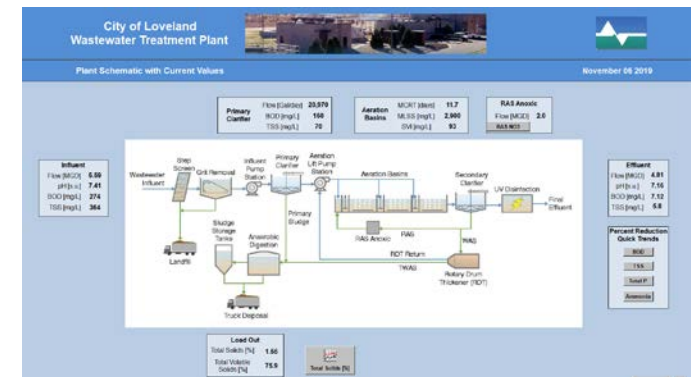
City of Loveland
Wastewater Treatment Plant

Plant Schematic with Current Values

November 06 2019

| Primary Clarifier | | |
|---|---|---|
| | Flow [Gal/day] | 23,570 |
| | BOD [mg/L] | 150 |
| | TSS [mg/L] | 70 |

| Aeration Basins | | |
|---|---|---|
| | MCRT [days] | 11.7 |
| | MLSS [mg/L] | 2,900 |
| | SVI [mL/L] | 93 |

RAS Anoxic
Flow [MGD] 2.0
RAS NO3

| Influent | |
|---|---|
| Flow [MGD] | 5.59 |
| pH [s.u.] | 7.41 |
| BOD [mg/L] | 274 |
| TSS [mg/L] | 364 |

| Effluent | |
|---|---|
| Flow [MGD] | 4.81 |
| pH [s.u.] | 7.16 |
| BOD [mg/L] | 7.12 |
| TSS [mg/L] | 5.8 |

Wastewater Influent
Step Screen
Grit Removal
Influent Pump Station
Primary Clarifier
Aeration Lift Pump Station
Aeration Basins
Secondary Clarifier
UV Disinfection
Final Effluent
Landfill
Sludge Storage Tanks
Anaerobic Digestion
Primary Sludge
RAS Anoxic
RAS
WAS
RDT Return
TWAS
Rotary Drum Thickener (RDT)
Truck Disposal

Percent Reduction Quick Trends
BOD
TSS
Total P
Ammonia

Load Out
Total Solids [%] 1.56
Total Volatile Solids [%] 75.9

Total Solids [%]